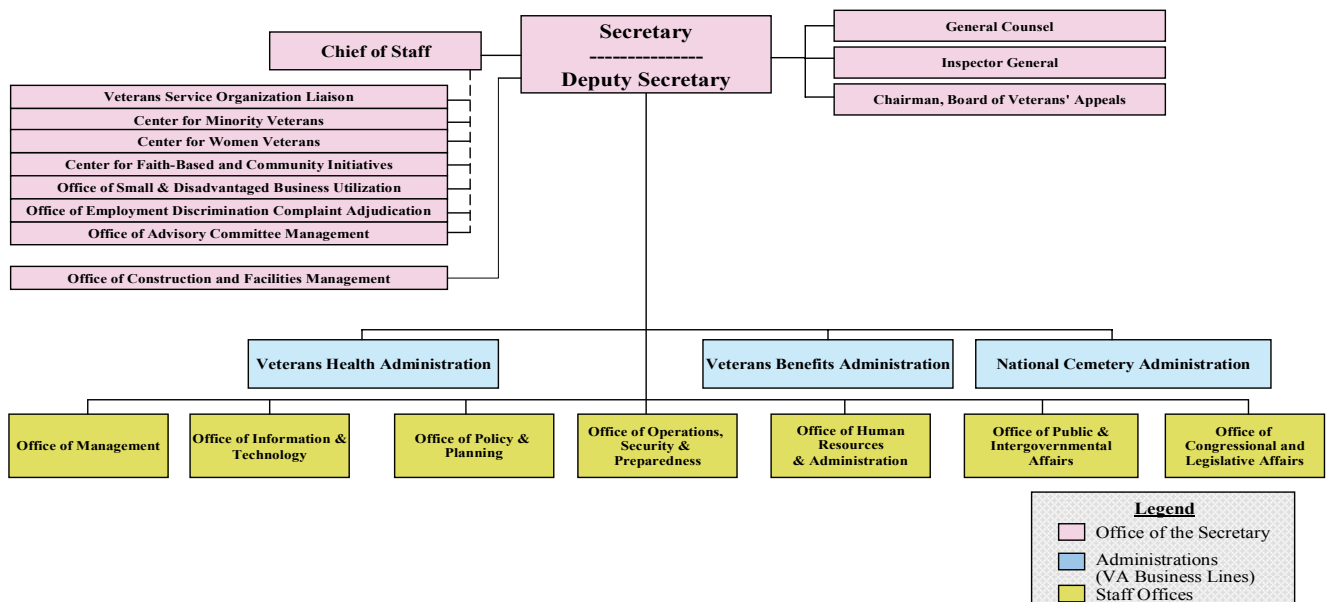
Secretary
--------------
Deputy Secretary

Chief of Staff

General Counsel

Inspector General

Chairman, Board of Veterans' Appeals

Veterans Service Organization Liaison

Center for Minority Veterans

Center for Women Veterans

Center for Faith-Based and Community Initiatives

Office of Small & Disadvantaged Business Utilization

Office of Employment Discrimination Complaint Adjudication

Office of Advisory Committee Management

Office of Construction and Facilities Management

Veterans Health Administration

Veterans Benefits Administration

National Cemetery Administration

Office of Management

Office of Information & Technology

Office of Policy & Planning

Office of Operations, Security & Preparedness

Office of Human Resources & Administration

Office of Public & Intergovernmental Affairs

Office of Congressional and Legislative Affairs

Legend
Office of the Secretary
Administrations (VA Business Lines)
Staff Offices